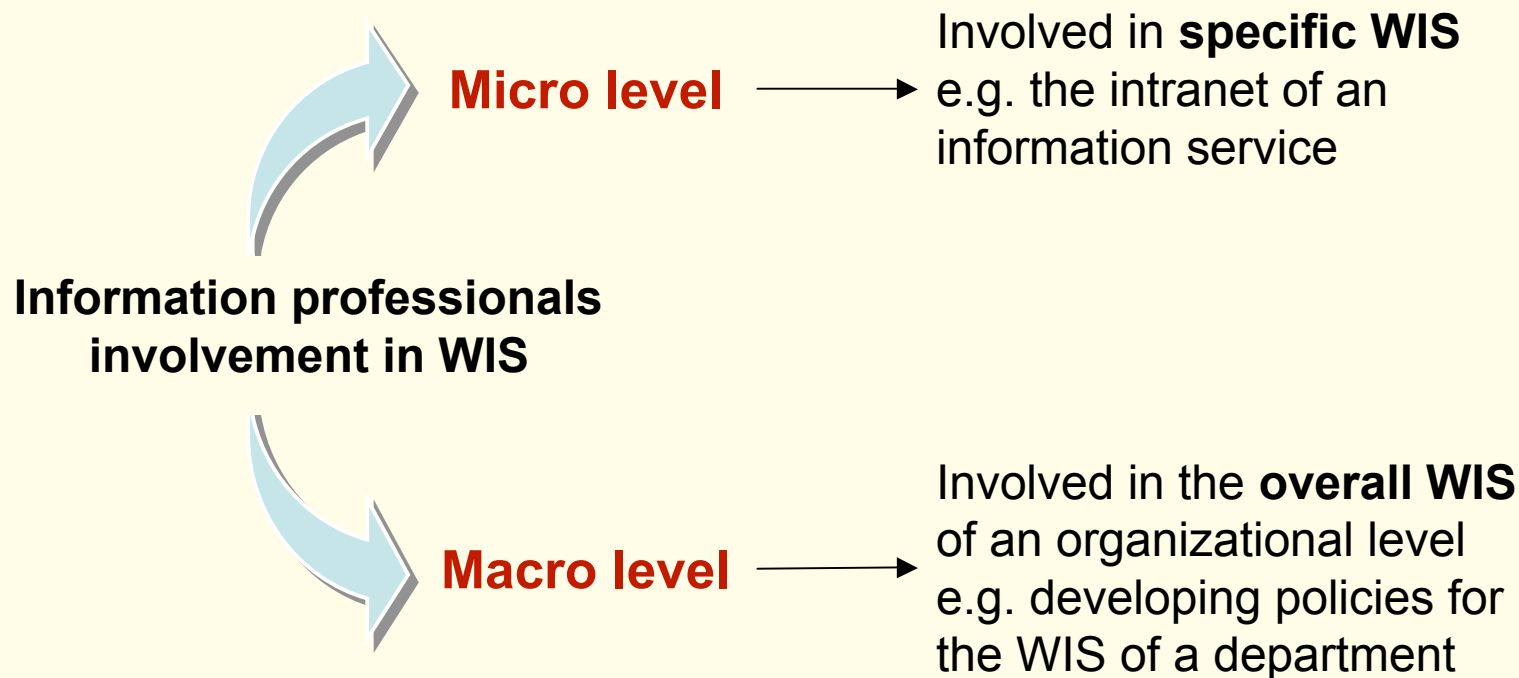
Micro level

Involved in specific WIS e.g. the intranet of an information service

Information professionals involvement in WIS

Macro level

Involved in the overall WIS of an organizational level e.g. developing policies for the WIS of a department